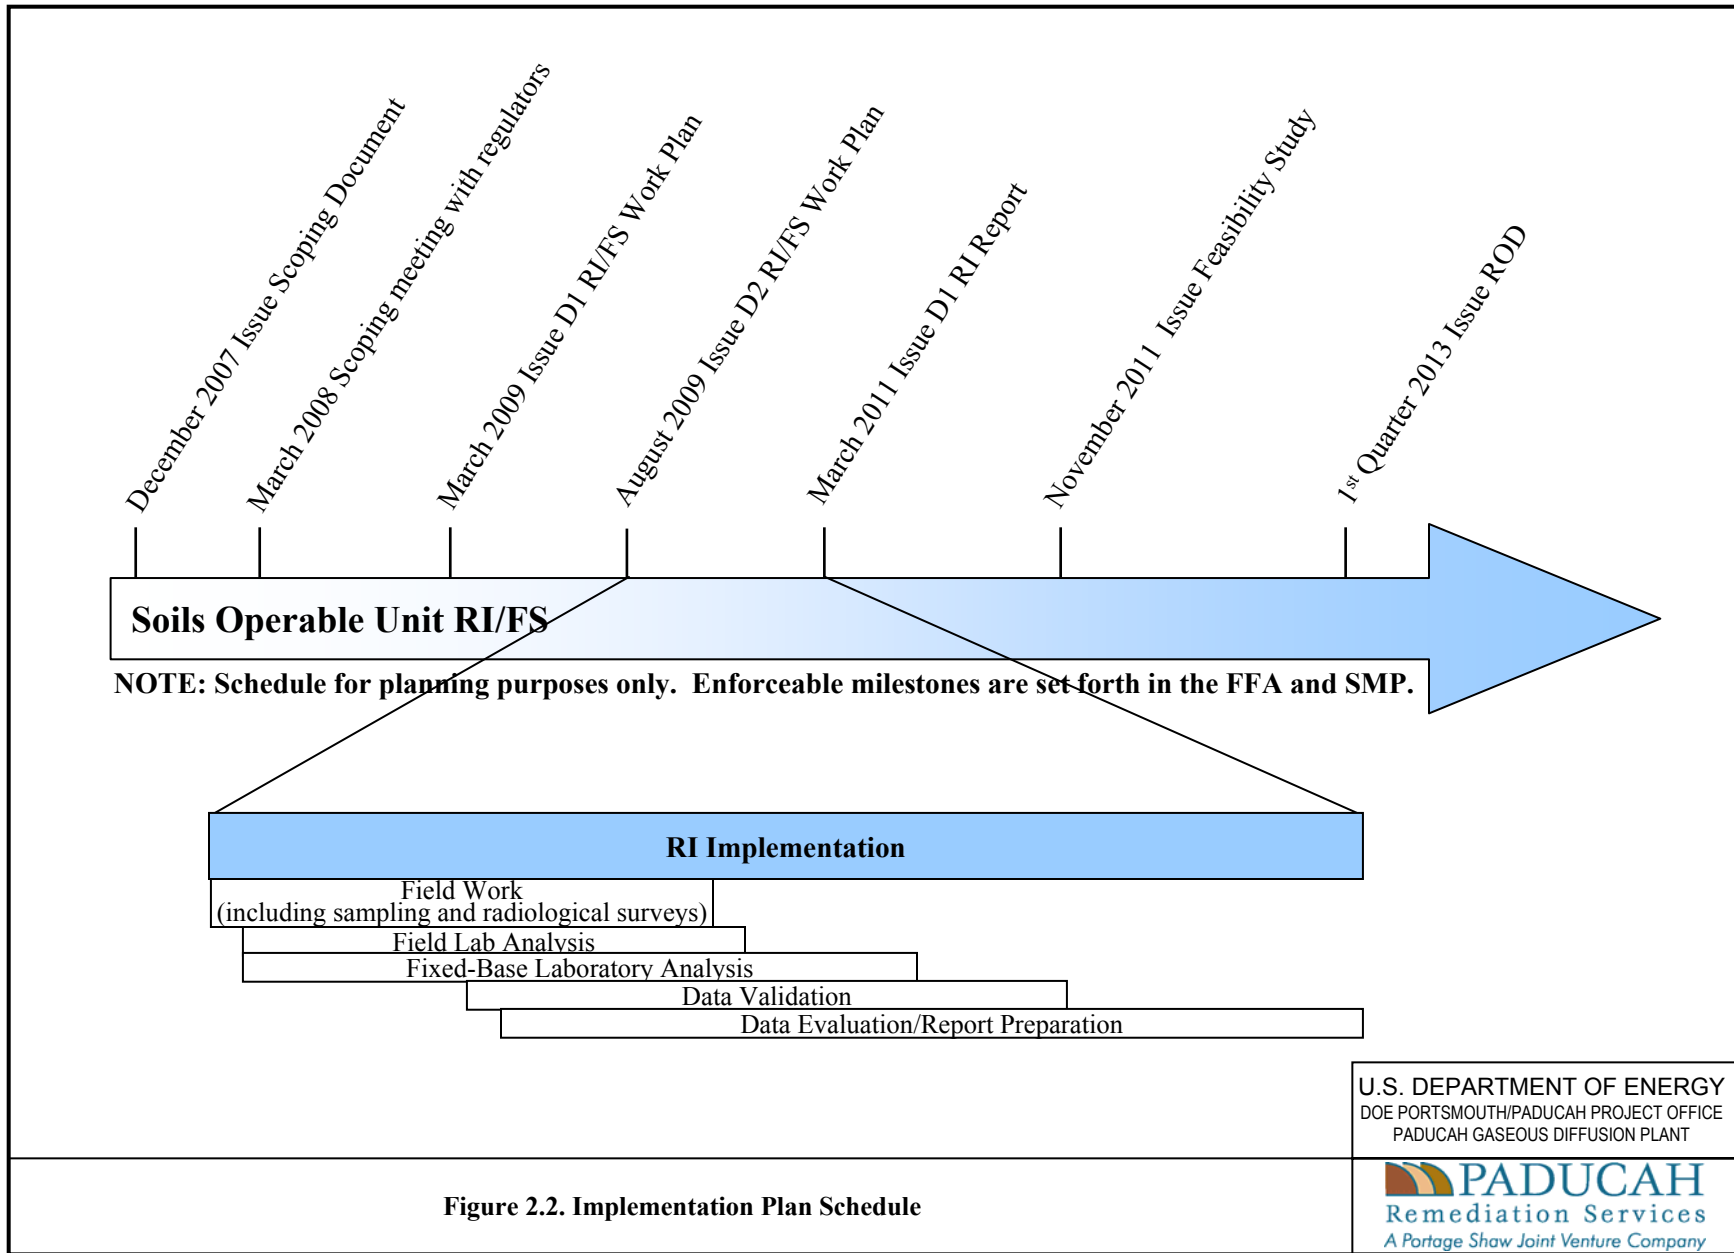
December 2007 Issue Scoping Document

March 2008 Scoping meeting with regulators

March 2009 Issue D1 RI/FS Work Plan

August 2009 Issue D2 RI/FS Work Plan

March 2011 Issue D1 RI Report

November 2011 Issue Feasibility Study

$1^{st}$ Quarter 2013 Issue ROD

Soils Operable Unit RI/FS

NOTE: Schedule for planning purposes only. Enforceable milestones are set forth in the FFA and SMP.

RI Implementation

Field Work
(including sampling and radiological surveys)

Field Lab Analysis

Fixed-Base Laboratory Analysis

Data Validation

Data Evaluation/Report Preparation

U.S. DEPARTMENT OF ENERGY
DOE PORTSMOUTH/PADUCAH PROJECT OFFICE
PADUCAH GASEOUS DIFFUSION PLANT

Figure 2.2. Implementation Plan Schedule

PADUCAH
Remediation Services
A Portage Shaw Joint Venture Company